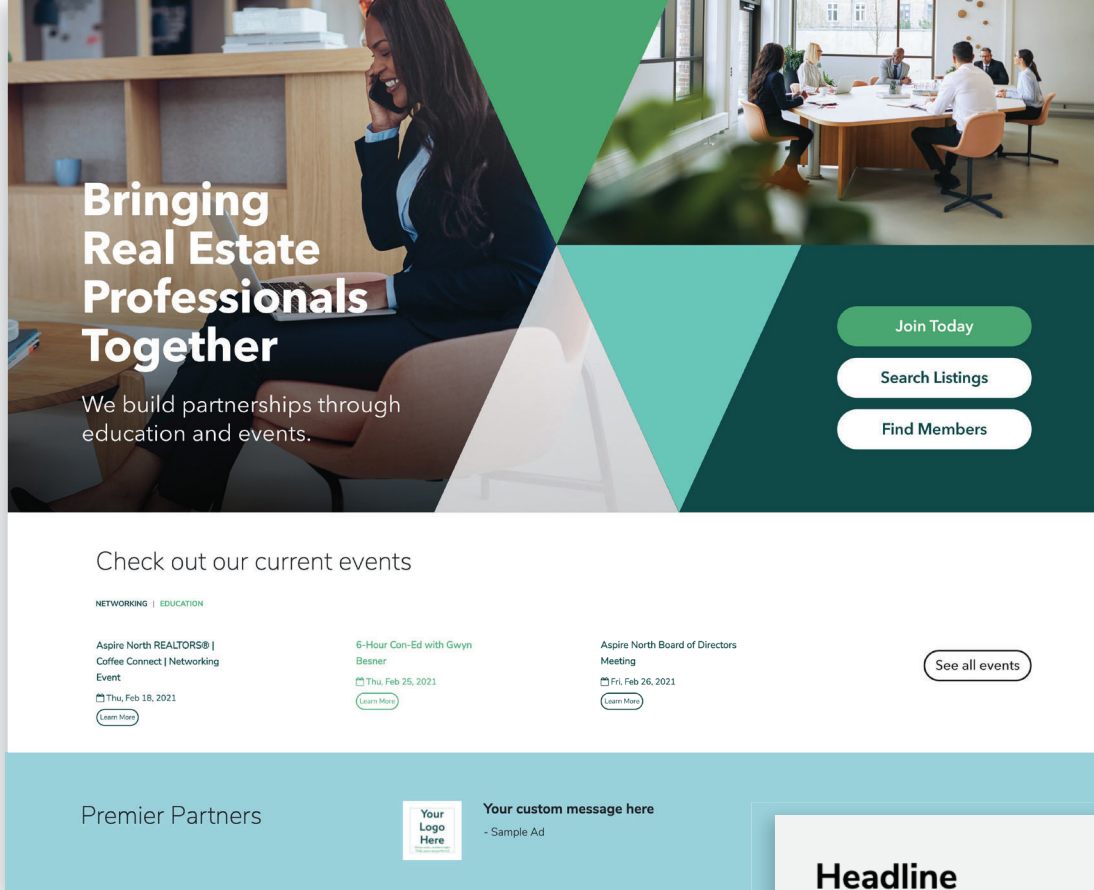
Bringing Real Estate Professionals Together

We build partnerships through education and events.

Join Today

Search Listings

Find Members

Check out our current events

NETWORKING | EDUCATION

Aspire North REALTORS® | Coffee Connect | Networking Event

Thu, Feb 18, 2021

Learn More

6-Hour Con-Ed with Gwyn Besner

Thu, Feb 25, 2021

Learn More

Aspire North Board of Directors Meeting

Fri, Feb 26, 2021

Learn More

See all events

Premier Partners

Your Logo Here

Your custom message here

- Sample Ad

Headline